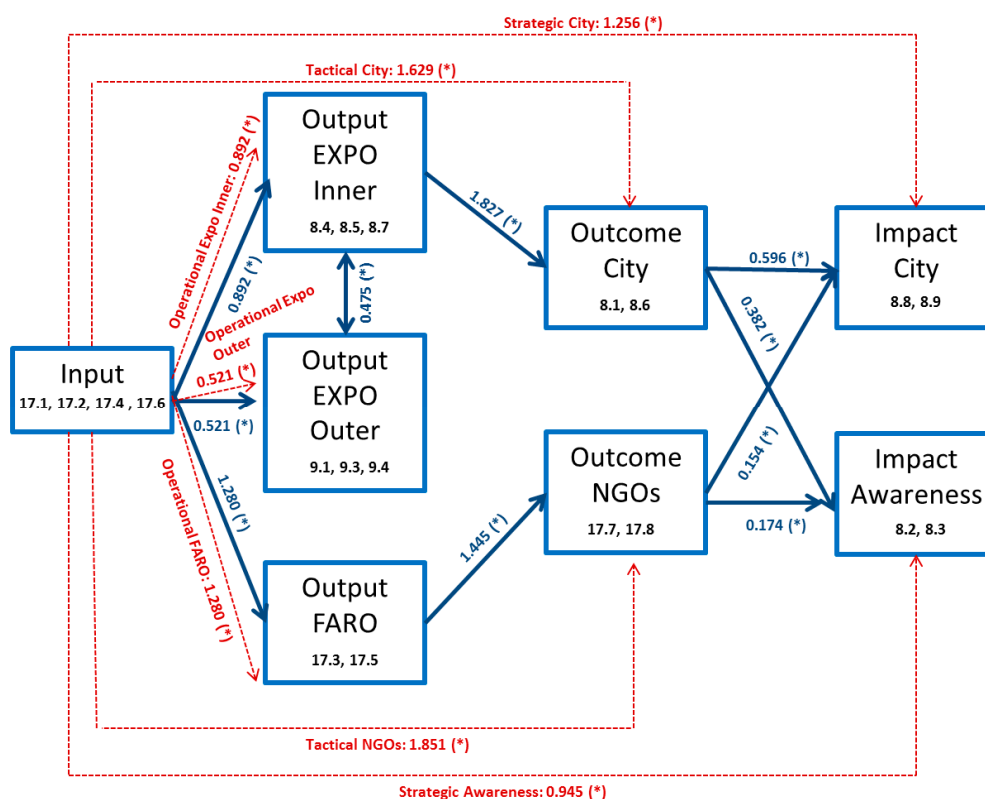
Strategic City: 1.256 (*)

Tactical City: 1.629 (*)

Output EXPO Inner
8.4, 8.5, 8.7

Operational Expo Inner: 0.892 (*)

0.892 (*)

0.475 (*)

Operational Expo Outer

0.521 (*)

Input
17.1, 17.2, 17.4 , 17.6

0.521 (*)

Output EXPO Outer
9.1, 9.3, 9.4

Operational FARO: 1.280 (*)

1.280 (*)

Output FARO
17.3, 17.5

1.827 (*)

Outcome City
8.1, 8.6

1.445 (*)

Outcome NGOs
17.7, 17.8

0.596 (*)

0.382 (*)

0.154 (*)

0.174 (*)

Impact City
8.8, 8.9

Impact Awareness
8.2, 8.3

Tactical NGOs: 1.851 (*)

Strategic Awareness: 0.945 (*)